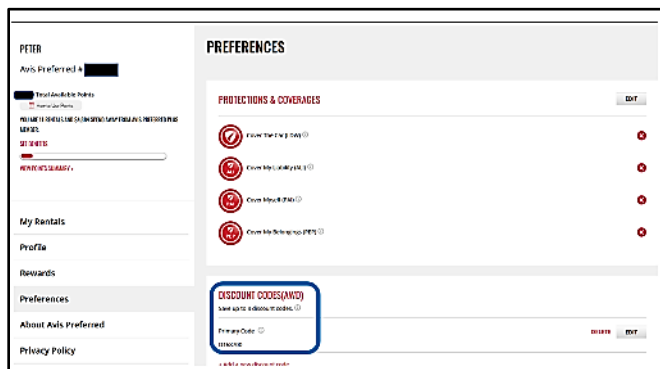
PETER

Avis Preferred #

Total Available Points

How to Use Points

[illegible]

SEE BENEFITS

VIEW POINTS SUMMARY ›

My Rentals

Profile

Rewards

Preferences

About Avis Preferred

Privacy Policy

PREFERENCES

PROTECTIONS & COVERAGES

EDIT

Cover The Car (LDW)

Cover My Liability (ALI)

Cover Myself (PAI)

Cover My Belongings (PEP)

DISCOUNT CODES(AWD)

Save up to 5 discount codes.

Primary Code

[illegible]

DELETE

EDIT

+ Add a new discount code